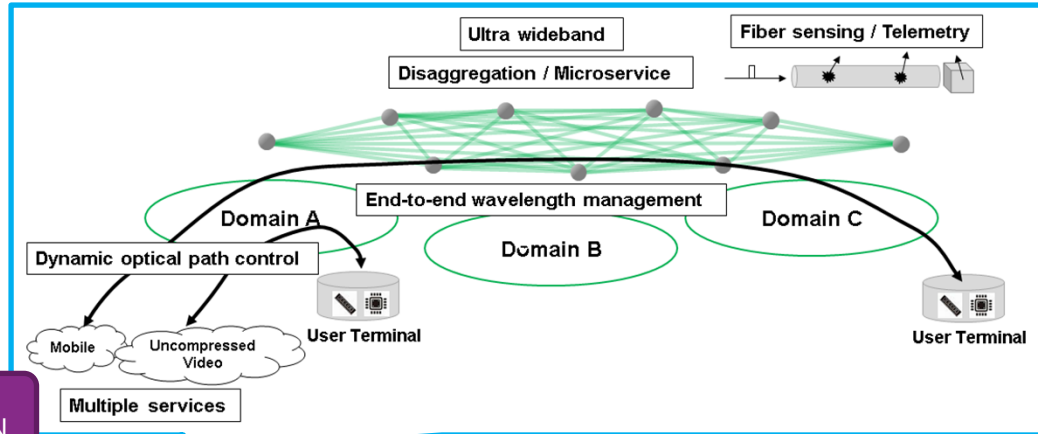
Ultra wideband

Fiber sensing / Telemetry

Disaggregation / Microservice

End-to-end wavelength management

Domain A

Domain B

Domain C

Dynamic optical path control

User Terminal

User Terminal

Mobile

Uncompressed Video

Multiple services

N